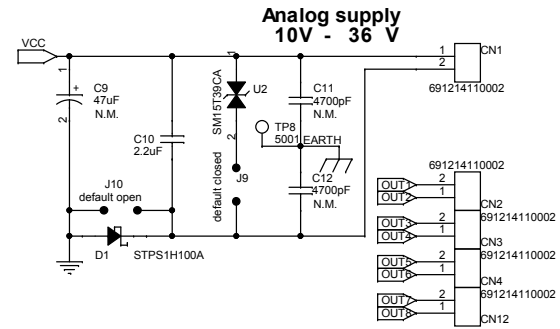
Analog supply
10V - 36 V

VCC

1
2
C9
47uF
N.M.

C10
2.2uF

SM15T39CA
1
U2
2

C11
4700pF

TP8
5001
EARTH

C12
4700pF
N.M.

J10
default open

default closed
J9

D1
STPS1H100A

1
2
CN1
691214110002

691214110002
2
1
OUT2
OUT1
CN2
691214110002
2
1
OUT3
OUT4
CN3
691214110002
2
1
OUT5
OUT6
CN4
691214110002
2
1
OUT8
OUT7
CN12